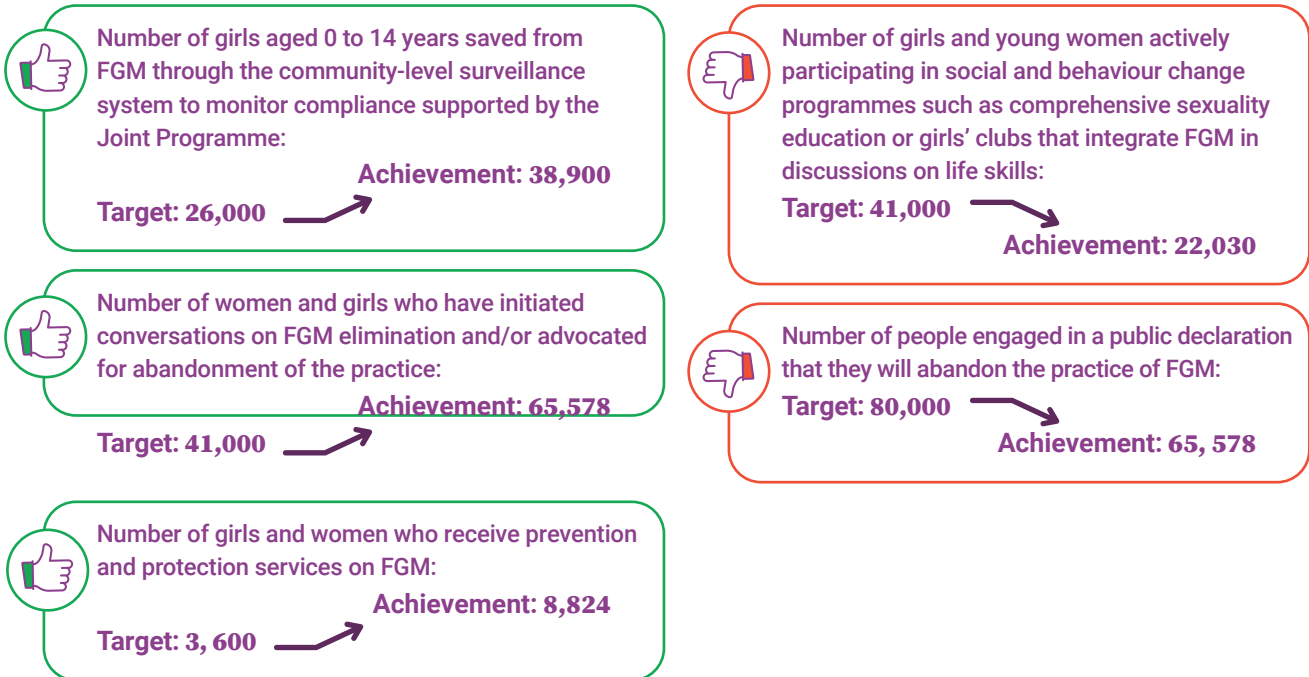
Number of girls aged 0 to 14 years saved from FGM through the community-level surveillance system to monitor compliance supported by the Joint Programme:

Achievement: 38,900

Target: 26,000

Number of women and girls who have initiated conversations on FGM elimination and/or advocated for abandonment of the practice:

Achievement: 65,578

Target: 41,000

Number of girls and women who receive prevention and protection services on FGM:

Achievement: 8,824

Target: 3, 600

Number of girls and young women actively participating in social and behaviour change programmes such as comprehensive sexuality education or girls' clubs that integrate FGM in discussions on life skills:

Target: 41,000

Achievement: 22,030

Number of people engaged in a public declaration that they will abandon the practice of FGM:

Target: 80,000

Achievement: 65, 578